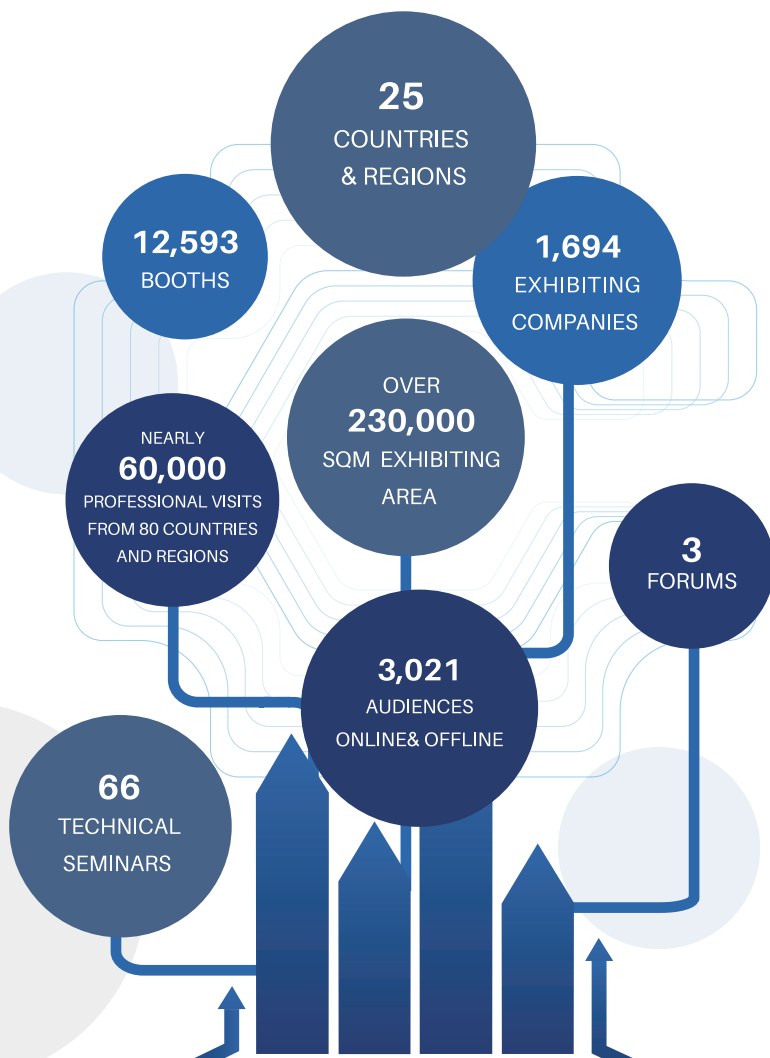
25
COUNTRIES
& REGIONS

12,593
BOOTHS

1,694
EXHIBITING
COMPANIES

OVER
230,000
SQM EXHIBITING
AREA

NEARLY
60,000
PROFESSIONAL VISITS
FROM 80 COUNTRIES
AND REGIONS

3
FORUMS

3,021
AUDIENCES
ONLINE& OFFLINE

66
TECHNICAL
SEMINARS